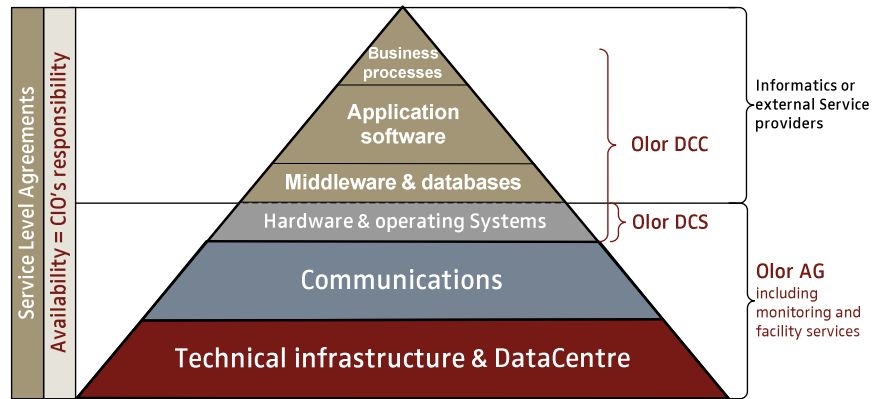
Service Level Agreements

Availability = CIO's responsibility

Business processes

Application software

Middleware & databases

Hardware & operating Systems

Communications

Technical infrastructure & DataCentre

Olor DCC

Olor DCS

Informatics or external Service providers

Olor AG including monitoring and facility services